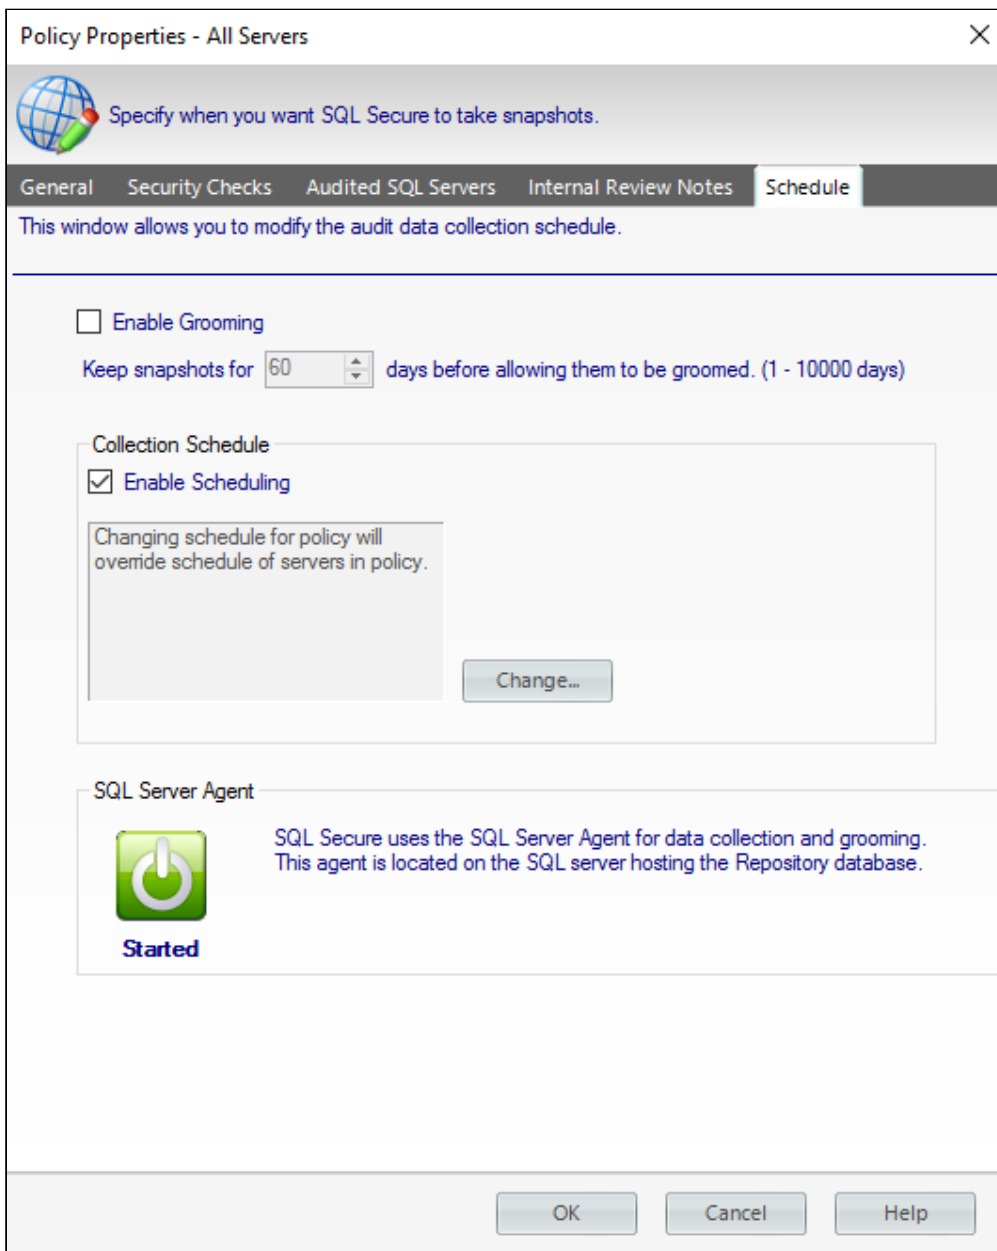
Policy Properties - All Servers

Specify when you want SQL Secure to take snapshots.

General Security Checks Audited SQL Servers Internal Review Notes Schedule

This window allows you to modify the audit data collection schedule.

Enable Grooming

Keep snapshots for 60 days before allowing them to be groomed. (1 - 10000 days)

Collection Schedule

Enable Scheduling

Changing schedule for policy will override schedule of servers in policy.

Change...

SQL Server Agent

SQL Secure uses the SQL Server Agent for data collection and grooming. This agent is located on the SQL server hosting the Repository database.

Started

OK Cancel Help